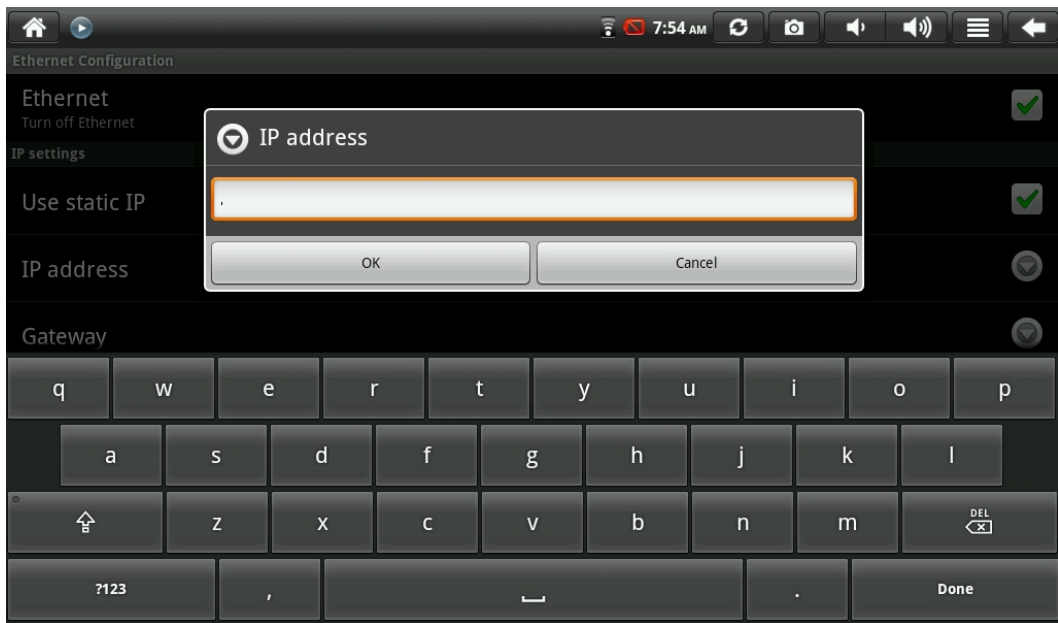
7:54 AM

Ethernet Configuration

Ethernet
Turn off Ethernet

IP settings

Use static IP

IP address

Gateway

IP address

OK

Cancel

q w e r t y u i o p

a s d f g h j k l

z x c v b n m DEL

?123 , . Done